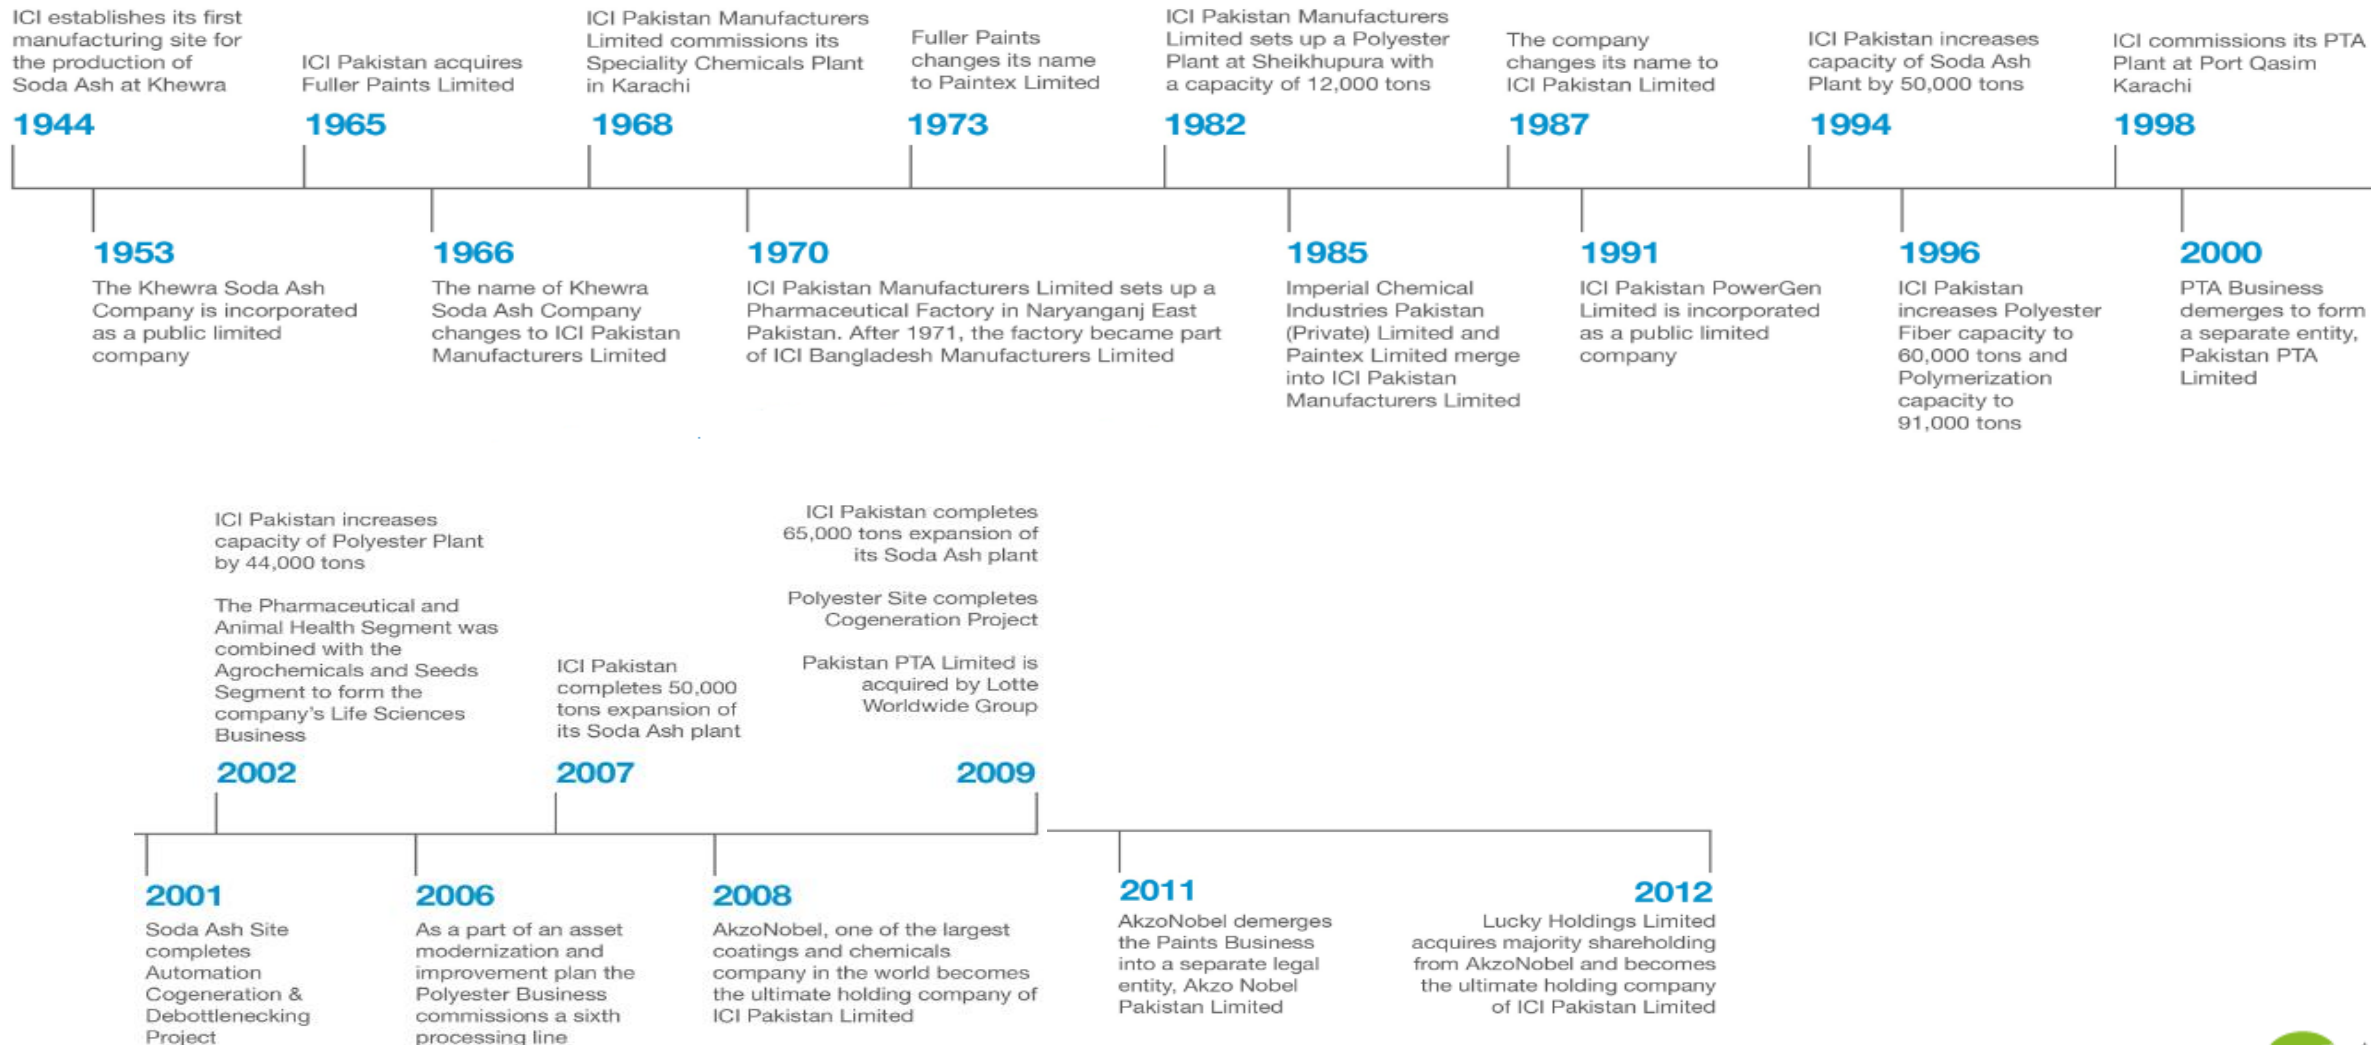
ICI establishes its first manufacturing site for the production of Soda Ash at Khewra
1944

ICI Pakistan acquires Fuller Paints Limited
1965

ICI Pakistan Manufacturers Limited commissions its Speciality Chemicals Plant in Karachi
1968

Fuller Paints changes its name to Paintex Limited
1973

ICI Pakistan Manufacturers Limited sets up a Polyester Plant at Sheikhupura with a capacity of 12,000 tons
1982

The company changes its name to ICI Pakistan Limited
1987

ICI Pakistan increases capacity of Soda Ash Plant by 50,000 tons
1994

ICI commissions its PTA Plant at Port Qasim Karachi
1998

1953
The Khewra Soda Ash Company is incorporated as a public limited company

1966
The name of Khewra Soda Ash Company changes to ICI Pakistan Manufacturers Limited

1970
ICI Pakistan Manufacturers Limited sets up a Pharmaceutical Factory in Naryanganj East Pakistan. After 1971, the factory became part of ICI Bangladesh Manufacturers Limited

1985
Imperial Chemical Industries Pakistan (Private) Limited and Paintex Limited merge into ICI Pakistan Manufacturers Limited

1991
ICI Pakistan PowerGen Limited is incorporated as a public limited company

1996
ICI Pakistan increases Polyester Fiber capacity to 60,000 tons and Polymerization capacity to 91,000 tons

2000
PTA Business demerges to form a separate entity, Pakistan PTA Limited

ICI Pakistan increases capacity of Polyester Plant by 44,000 tons

The Pharmaceutical and Animal Health Segment was combined with the Agrochemicals and Seeds Segment to form the company's Life Sciences Business
2002

ICI Pakistan completes 50,000 tons expansion of its Soda Ash plant
2007

ICI Pakistan completes 65,000 tons expansion of its Soda Ash plant

Polyester Site completes Cogeneration Project

Pakistan PTA Limited is acquired by Lotte Worldwide Group
2009

2001
Soda Ash Site completes Automation Cogeneration & Debottlenecking Project

2006
As a part of an asset modernization and improvement plan the Polyester Business commissions a sixth processing line

2008
AkzoNobel, one of the largest coatings and chemicals company in the world becomes the ultimate holding company of ICI Pakistan Limited

2011
AkzoNobel demerges the Paints Business into a separate legal entity, Akzo Nobel Pakistan Limited

2012
Lucky Holdings Limited acquires majority shareholding from AkzoNobel and becomes the ultimate holding company of ICI Pakistan Limited